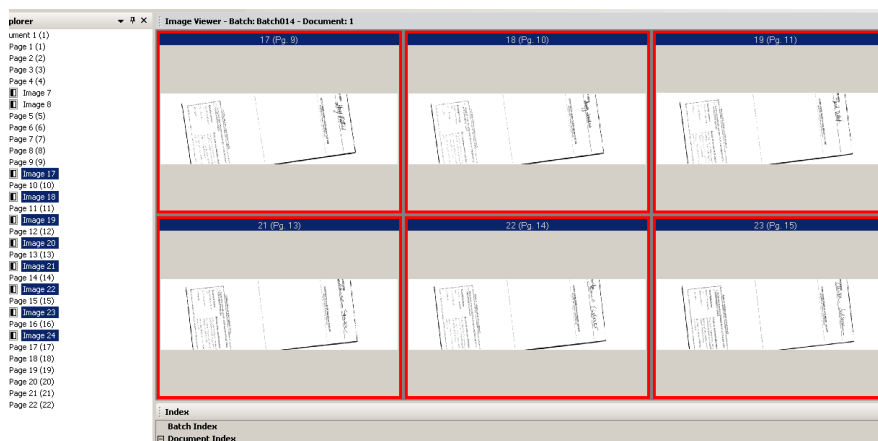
plorer
ument 1 (1)
Page 1 (1)
Page 2 (2)
Page 3 (3)
Page 4 (4)
Image 7
Image 8
Page 5 (5)
Page 6 (6)
Page 7 (7)
Page 8 (8)
Page 9 (9)
Image 17
Page 10 (10)
Image 18
Page 11 (11)
Image 19
Page 12 (12)
Image 20
Page 13 (13)
Image 21
Page 14 (14)
Image 22
Page 15 (15)
Image 23
Page 16 (16)
Image 24
Page 17 (17)
Page 18 (18)
Page 19 (19)
Page 20 (20)
Page 21 (21)
Page 22 (22)

Image Viewer - Batch: Batch014 - Document: 1

17 (Pg. 9)
18 (Pg. 10)
19 (Pg. 11)
21 (Pg. 13)
22 (Pg. 14)
23 (Pg. 15)

Index
Batch Index
Document Index